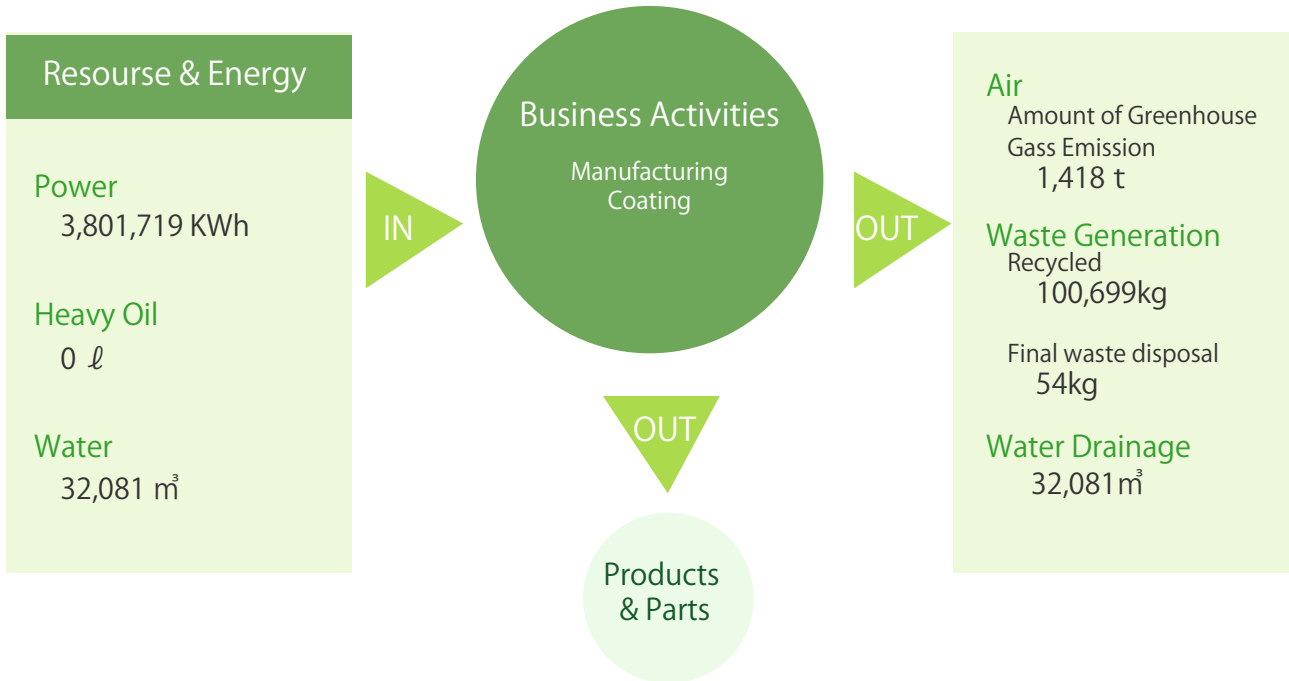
Resourse & Energy

Power
3,801,719 KWh

Heavy Oil
0 ℓ

Water
32,081 ㎥

IN

Business Activities
Manufacturing
Coating

OUT

Products & Parts

OUT

Air
Amount of Greenhouse Gass Emission
1,418 t

Waste Generation
Recycled
100,699kg

Final waste disposal
54kg

Water Drainage
32,081㎥